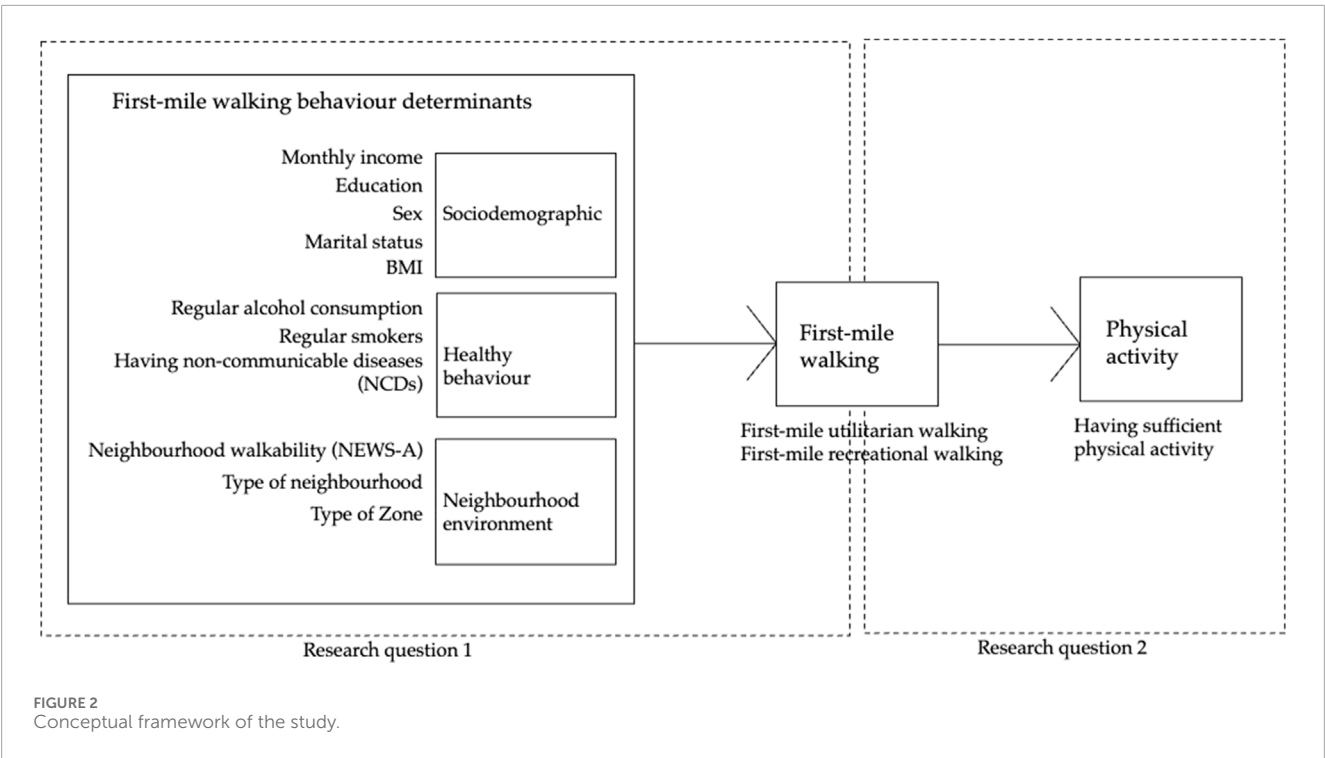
First-mile walking behaviour determinants

Monthly income
Education
Sex
Marital status
BMI

Sociodemographic

Regular alcohol consumption
Regular smokers
Having non-communicable diseases (NCDs)

Healthy behaviour

Neighbourhood walkability (NEWS-A)
Type of neighbourhood
Type of Zone

Neighbourhood environment

First-mile walking

First-mile utilitarian walking
First-mile recreational walking

Physical activity

Having sufficient physical activity

Research question 1

Research question 2

FIGURE 2
Conceptual framework of the study.